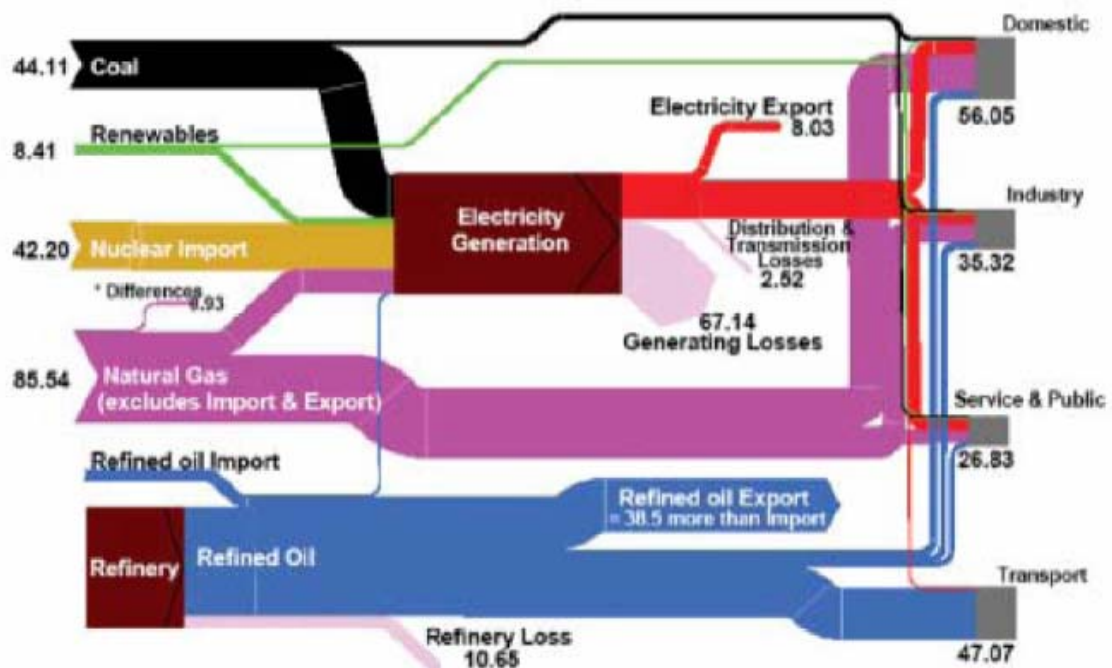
44.11 Coal

8.41 Renewables

42.20 Nuclear Import

* Differences 0.93

85.54 Natural Gas (excludes Import & Export)

Refined oil Import

Refinery

Refined Oil

Electricity Generation

Electricity Export 8.03

Distribution & Transmission Losses 2.52

67.14 Generating Losses

Refined oil Export = 38.5 more than import

Refinery Loss 10.65

Domestic 56.05

Industry 35.32

Service & Public 26.83

Transport 47.07